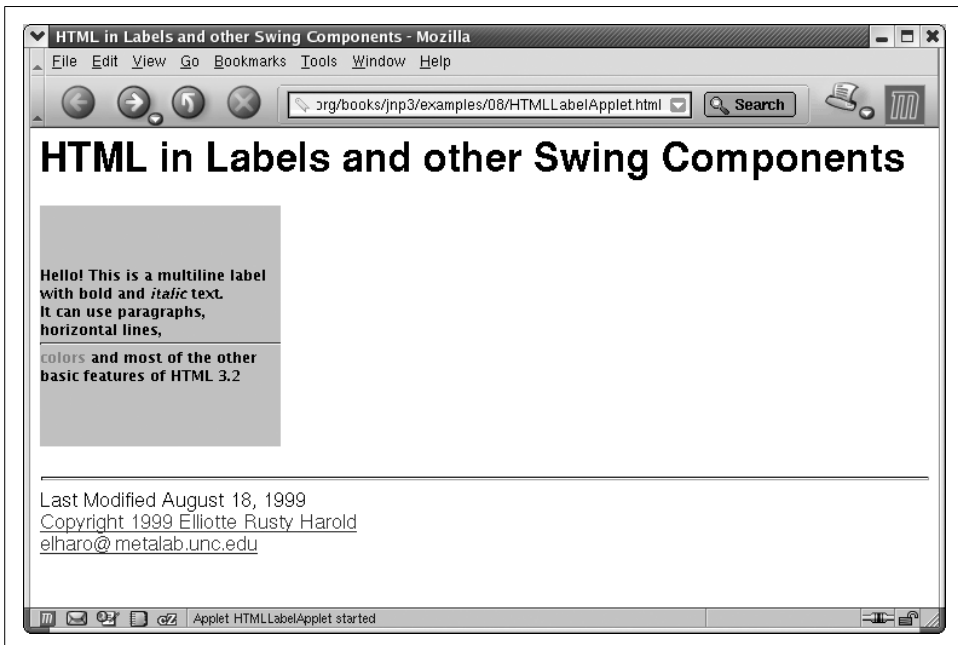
HTML in Labels and other Swing Components - Mozilla

File Edit View Go Bookmarks Tools Window Help

org/books/jnp3/examples/08/HTMLLabelApplet.html

Search

HTML in Labels and other Swing Components

Hello! This is a multiline label with bold and *italic* text.
It can use paragraphs, horizontal lines,

colors and most of the other basic features of HTML 3.2

Last Modified August 18, 1999
Copyright 1999 Elliotte Rusty Harold
elharo@metalab.unc.edu

Applet HTMLLabelApplet started